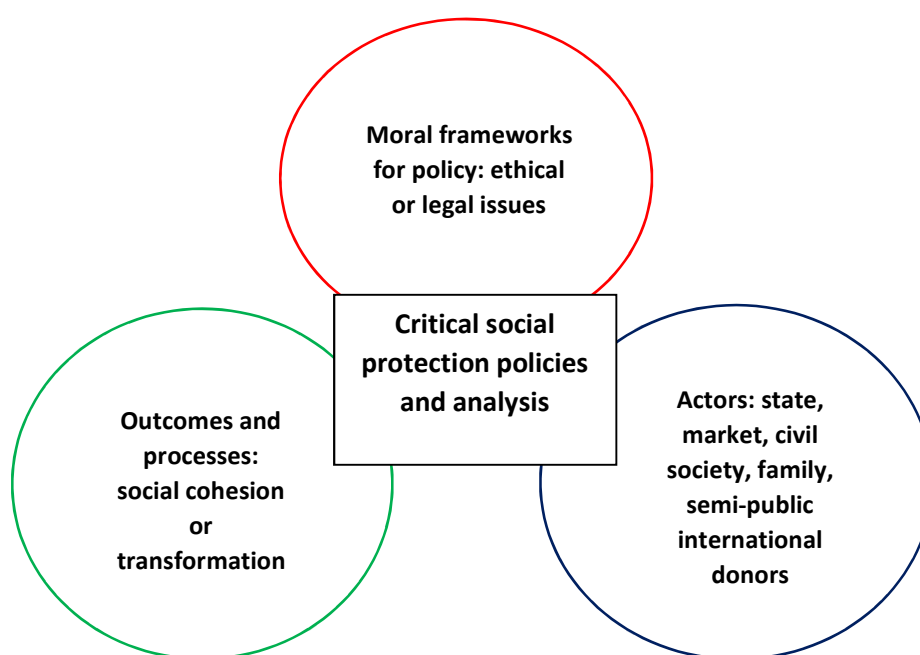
Moral frameworks for policy: ethical or legal issues

Critical social protection policies and analysis

Outcomes and processes: social cohesion or transformation

Actors: state, market, civil society, family, semi-public international donors